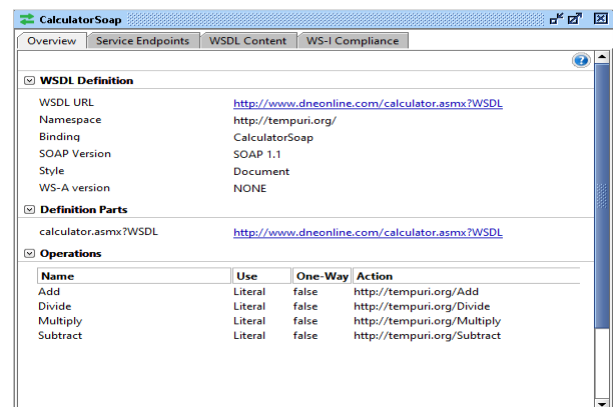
CalculatorSoap

Overview | Service Endpoints | WSDL Content | WS-I Compliance

WSDL Definition

| | |
|---|---|
| WSDL URL | http://www.dneonline.com/calculator.asmx?WSDL |
| Namespace | http://tempuri.org/ |
| Binding | CalculatorSoap |
| SOAP Version | SOAP 1.1 |
| Style | Document |
| WS-A version | NONE |

Definition Parts

| | |
|---|---|
| calculator.asmx?WSDL | http://www.dneonline.com/calculator.asmx?WSDL |

Operations

| Name | Use | One-Way | Action |
|---|---|---|---|
| Add | Literal | false | http://tempuri.org/Add |
| Divide | Literal | false | http://tempuri.org/Divide |
| Multiply | Literal | false | http://tempuri.org/Multiply |
| Subtract | Literal | false | http://tempuri.org/Subtract |